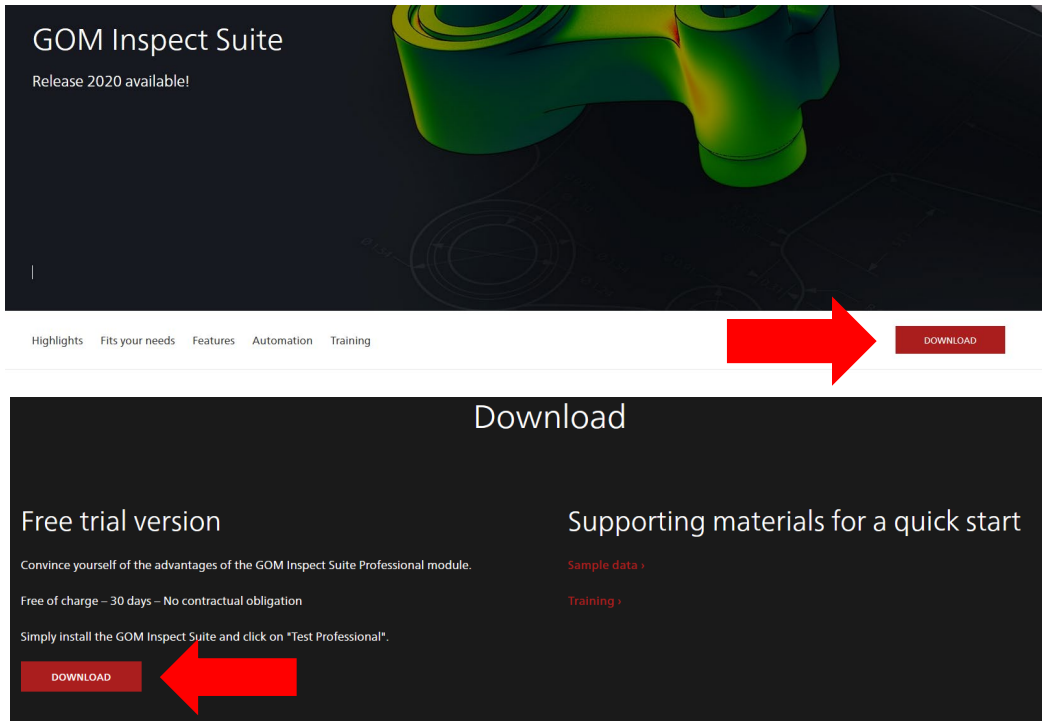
GOM Inspect Suite

Release 2020 available!

Highlights Fits your needs Features Automation Training

DOWNLOAD

Download

Free trial version

Convince yourself of the advantages of the GOM Inspect Suite Professional module.

Free of charge – 30 days – No contractual obligation

Simply install the GOM Inspect Suite and click on "Test Professional".

DOWNLOAD

Supporting materials for a quick start

Sample data ›

Training ›